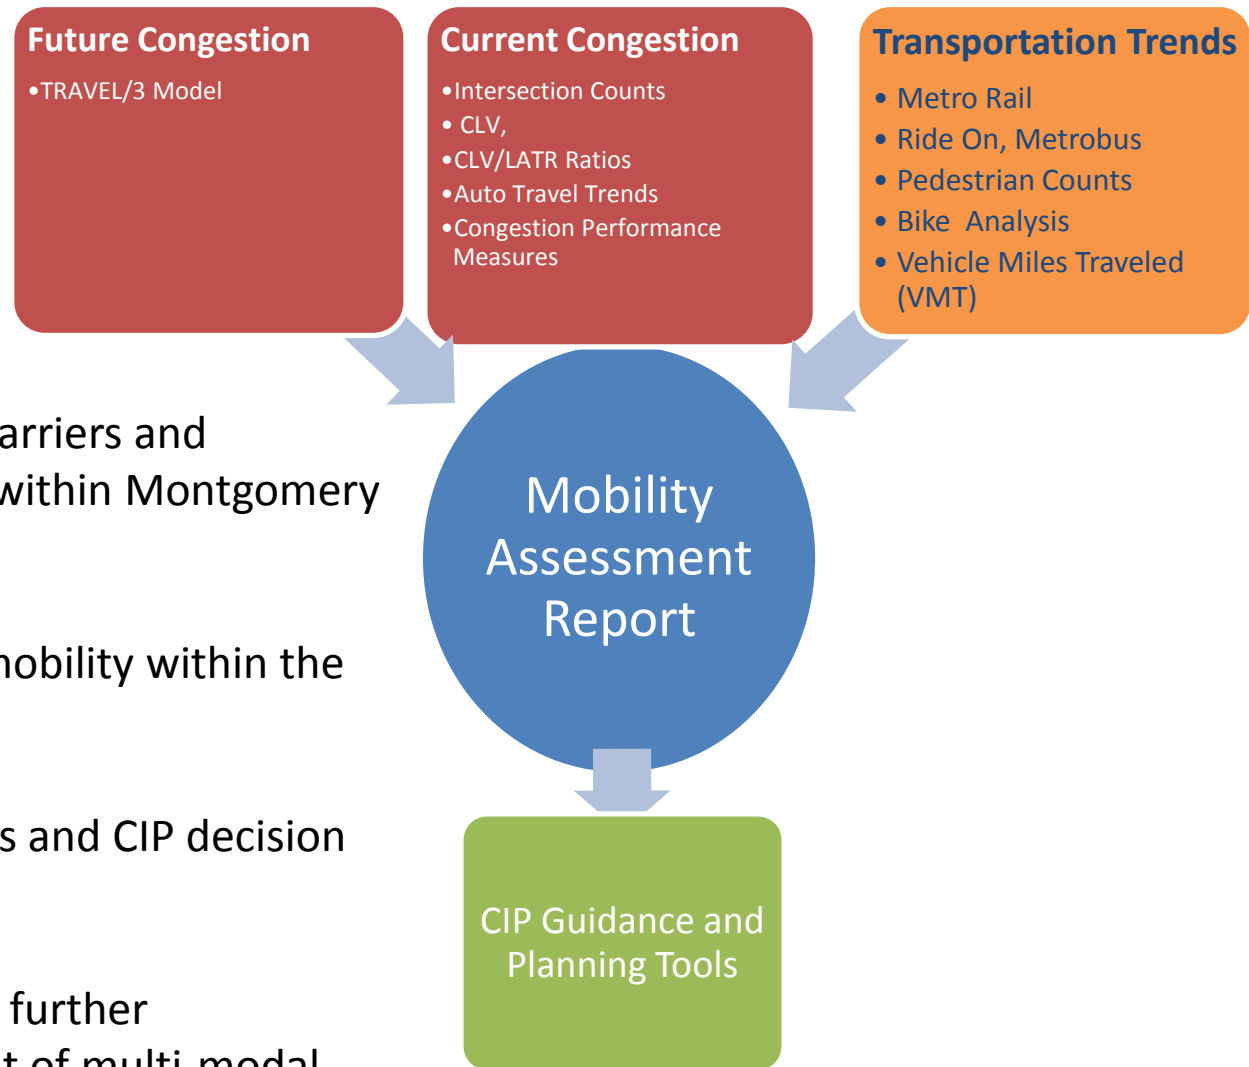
Future Congestion
•TRAVEL/3 Model

Current Congestion
•Intersection Counts
• CLV,
•CLV/LATR Ratios
•Auto Travel Trends
•Congestion Performance Measures

Transportation Trends
• Metro Rail
• Ride On, Metrobus
• Pedestrian Counts
• Bike Analysis
• Vehicle Miles Traveled (VMT)

arriers and within Montgomery

nobility within the

s and CIP decision

further
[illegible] of multi-modal

Mobility Assessment Report

CIP Guidance and Planning Tools